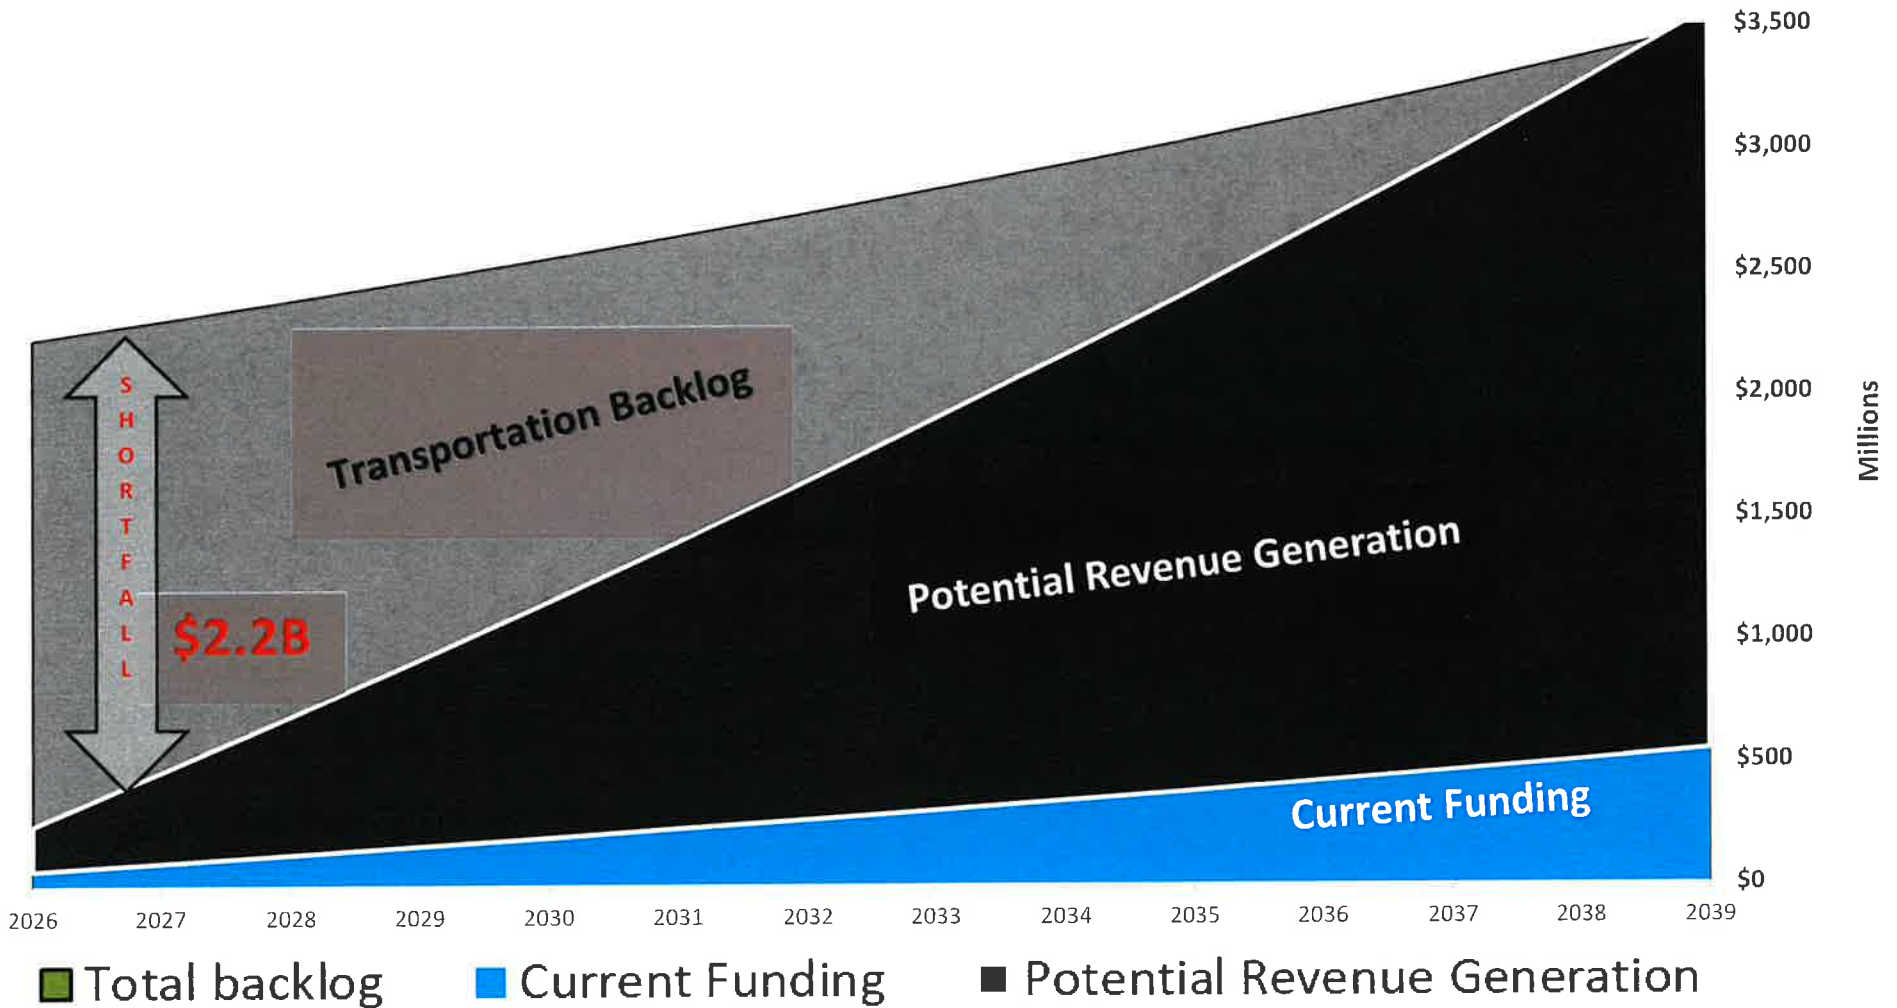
SHORTFALL

$2.2B

Transportation Backlog

Potential Revenue Generation

Current Funding

$3,500
$3,000
$2,500
$2,000
$1,500
$1,000
$500
$0

Millions

2026 2027 2028 2029 2030 2031 2032 2033 2034 2035 2036 2037 2038 2039

Total backlog  Current Funding  Potential Revenue Generation